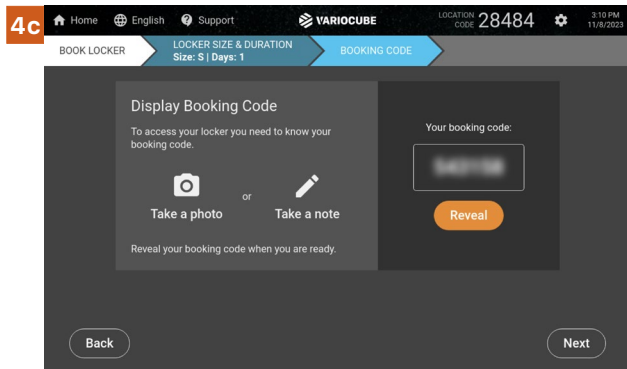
4c

Home English Support VARIOCUBE LOCATION CODE 28484 3:10 PM 11/8/2023

BOOK LOCKER LOCKER SIZE & DURATION Size: S | Days: 1 BOOKING CODE

Display Booking Code

To access your locker you need to know your booking code.

Take a photo or Take a note

Reveal your booking code when you are ready.

Your booking code:

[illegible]

Reveal

Back

Next